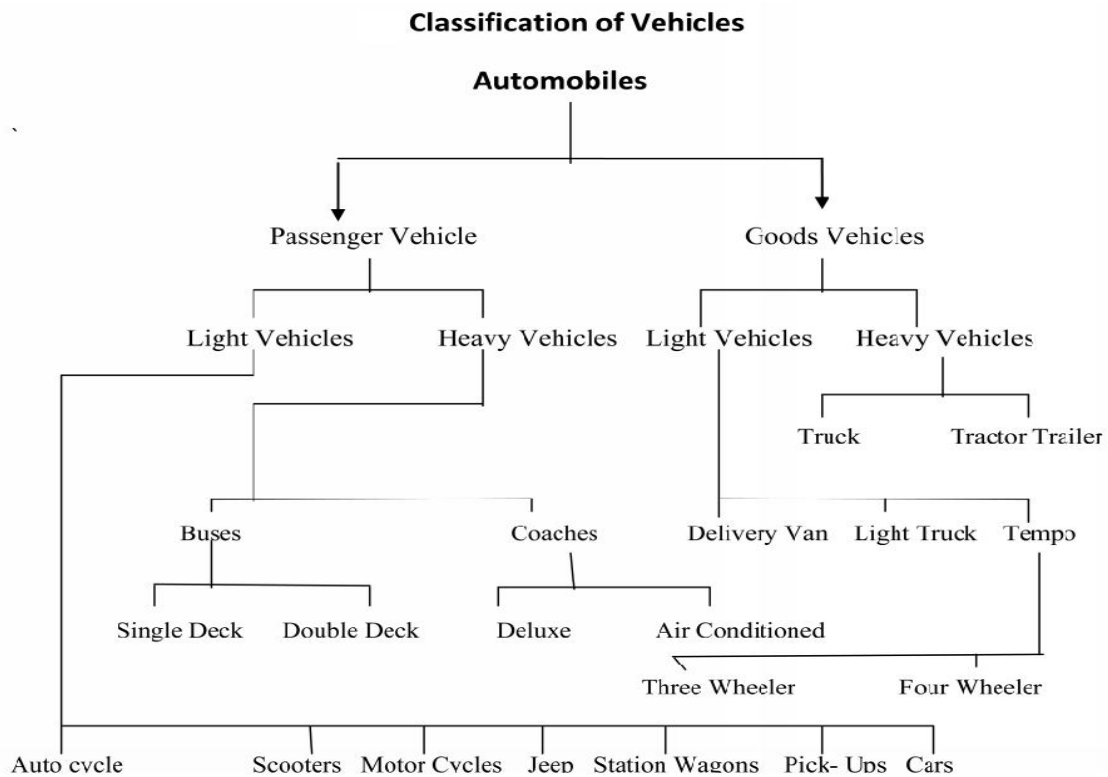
Classification of Vehicles

Automobiles

`

Passenger Vehicle

Goods Vehicles

Light Vehicles

Heavy Vehicles

Light Vehicles

Heavy Vehicles

Truck

Tractor Trailer

Buses

Coaches

Delivery Van

Light Truck

Tempo

Single Deck

Double Deck

Deluxe

Air Conditioned

Three Wheeler

Four Wheeler

Auto cycle

Scooters

Motor Cycles

Jeep

Station Wagons

Pick- Ups

Cars